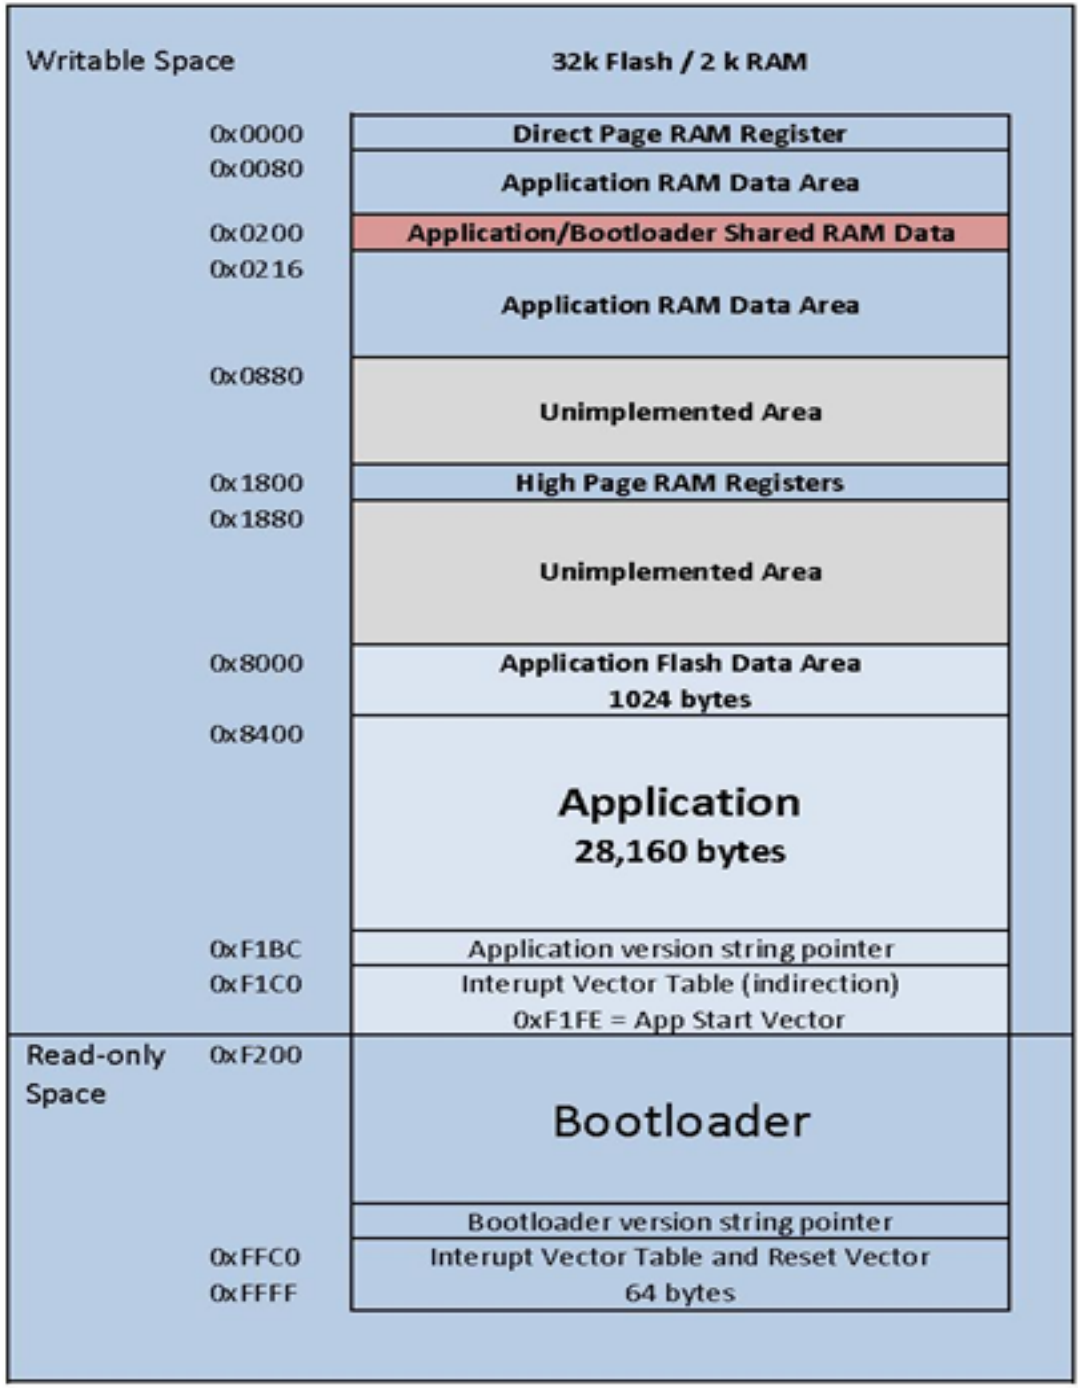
Writable Space

32k Flash / 2 k RAM

0x0000
Direct Page RAM Register

0x0080
Application RAM Data Area

0x0200
Application/Bootloader Shared RAM Data

0x0216
Application RAM Data Area

0x0880
Unimplemented Area

0x1800
High Page RAM Registers

0x1880
Unimplemented Area

0x8000
Application Flash Data Area
1024 bytes

0x8400
Application
28,160 bytes

0xF1BC
Application version string pointer

0xF1C0
Interupt Vector Table (indirection)
0xF1FE = App Start Vector

Read-only Space

0xF200
Bootloader

Bootloader version string pointer

0xFFC0
Interupt Vector Table and Reset Vector

0xFFFF
64 bytes